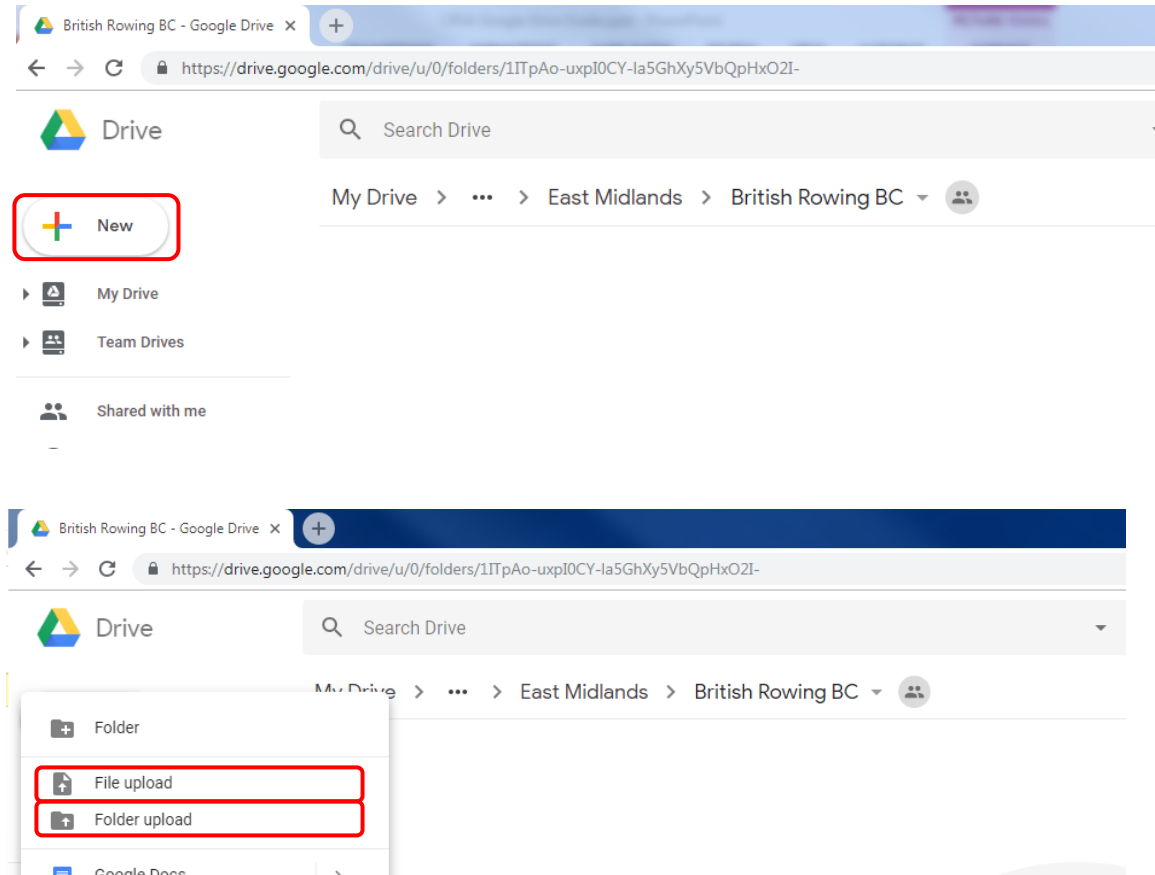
British Rowing BC - Google Drive ×

https://drive.google.com/drive/u/0/folders/1ITpAo-uxpI0CY-Ia5GhXy5VbQpHxO2I-

Drive

Search Drive

My Drive > ••• > East Midlands > British Rowing BC

New

My Drive

Team Drives

Shared with me

British Rowing BC - Google Drive ×

https://drive.google.com/drive/u/0/folders/1ITpAo-uxpI0CY-Ia5GhXy5VbQpHxO2I-

Drive

Search Drive

My Drive > ••• > East Midlands > British Rowing BC

Folder

File upload

Folder upload

Google Docs